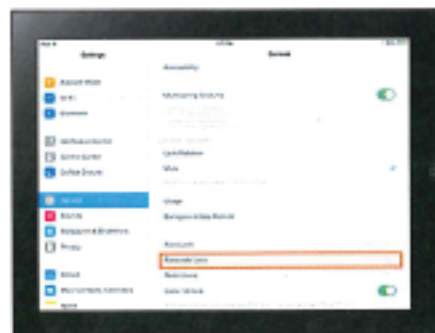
Settings

General

Accessibility

Multitasking Gestures

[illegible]

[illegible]

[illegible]

Usage

Background App Refresh

Auto-Lock

Restrictions

Date & Time

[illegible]

Airplane Mode

Wi-Fi

Bluetooth

Notification Center

Control Center

Do Not Disturb

General

Sounds

Wallpapers & Brightness

Privacy

iCloud

Mail, Contacts, Calendars

Notes